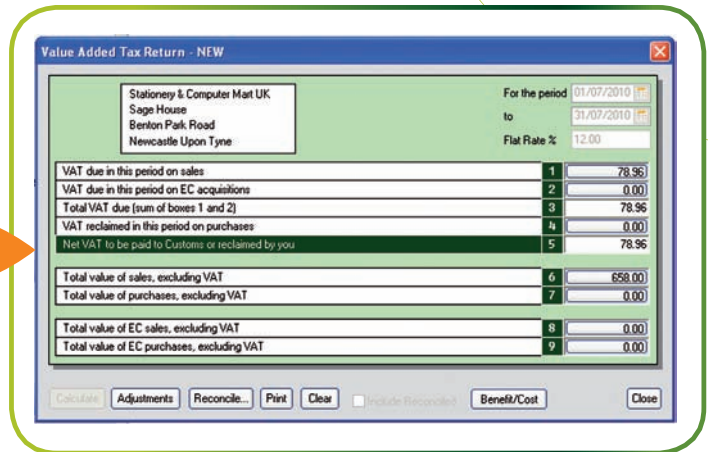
Value Added Tax Return - NEW

Stationery & Computer Mart UK
Sage House
Benton Park Road
Newcastle Upon Tyne

For the period 01/07/2010
to 31/07/2010
Flat Rate % 12.00

| | | |
|---|---|---|
| VAT due in this period on sales | 1 | 78.96 |
| VAT due in this period on EC acquisitions | 2 | 0.00 |
| Total VAT due (sum of boxes 1 and 2) | 3 | 78.96 |
| VAT reclaimed in this period on purchases | 4 | 0.00 |
| Net VAT to be paid to Customs or reclaimed by you | 5 | 78.96 |
| Total value of sales, excluding VAT | 6 | 658.00 |
| Total value of purchases, excluding VAT | 7 | 0.00 |
| Total value of EC sales, excluding VAT | 8 | 0.00 |
| Total value of EC purchases, excluding VAT | 9 | 0.00 |

Calculate | Adjustments | Reconcile... | Print | Clear | Include Reconciled | Benefit/Cost | Close